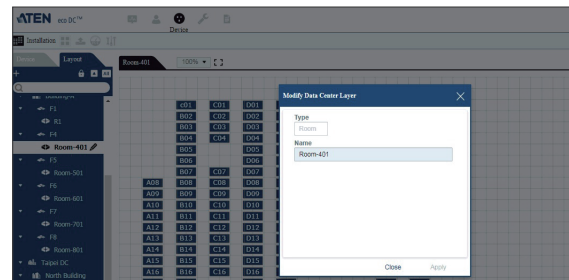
ATEN eco DC™

Device

Installation

Device Layout

Room-401

100%

Building-A

F1

B1

F4

Room-401

F5

Room-501

F6

Room-601

F7

Room-701

F8

Room-801

Taipei DC

North Building

C01 C01 D01
B02 C02 D02
B03 C03 D03
B04 C04 D04
B05 D05
B06 D06
B07 C07 D07
A08 B08 C08 D08
A09 B09 C09 D09
A10 B10 C10 D10
A11 B11 C11 D11
A12 B12 C12 D12
A13 B13 C13 D13
A14 B14 C14 D14
A15 B15 C15 D15
A16 B16 C16 D16

Modify Data Center Layer

Type

Room

Name

Room-401

Close Apply